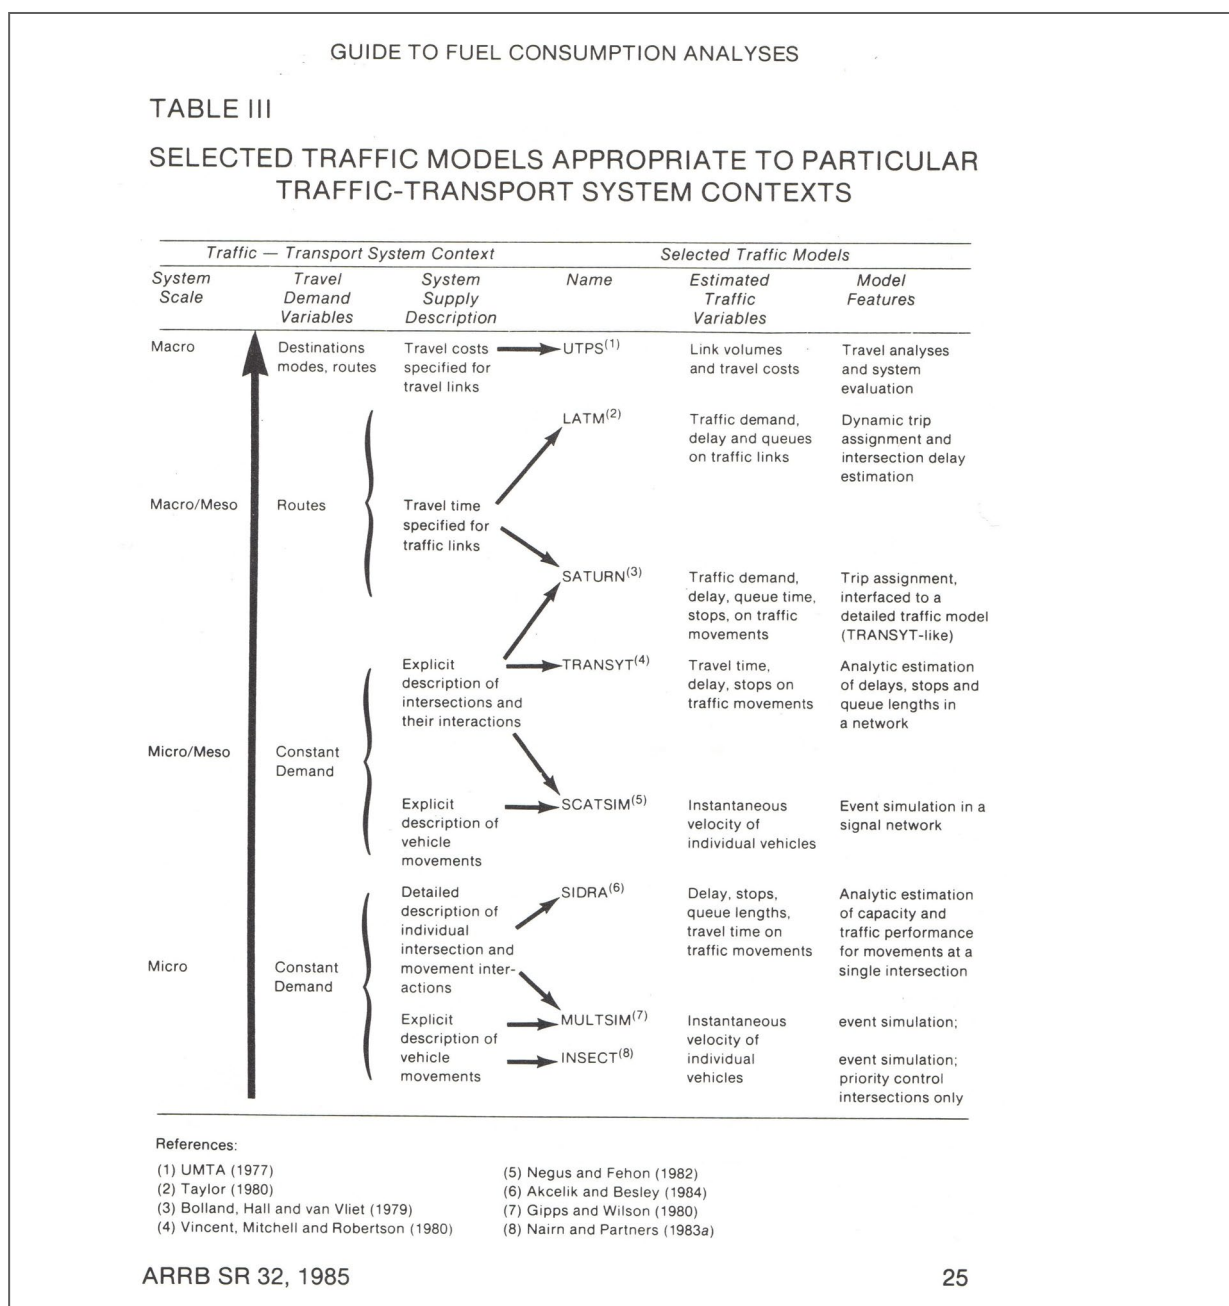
GUIDE TO FUEL CONSUMPTION ANALYSES

TABLE III

SELECTED TRAFFIC MODELS APPROPRIATE TO PARTICULAR TRAFFIC-TRANSPORT SYSTEM CONTEXTS

| System Scale | Travel Demand Variables | System Supply Description | Name | Estimated Traffic Variables | Model Features |
|---|---|---|---|---|---|
| Macro | Destinations modes, routes | Travel costs specified for travel links | UTPS$^{(1)}$ | Link volumes and travel costs | Travel analyses and system evaluation |
| | | | LATM$^{(2)}$ | Traffic demand, delay and queues on traffic links | Dynamic trip assignment and intersection delay estimation |
| Macro/Meso | Routes | Travel time specified for traffic links | | | |
| | | | SATURN$^{(3)}$ | Traffic demand, delay, queue time, stops, on traffic movements | Trip assignment, interfaced to a detailed traffic model (TRANSYT-like) |
| | | Explicit description of intersections and their interactions | TRANSYT$^{(4)}$ | Travel time, delay, stops on traffic movements | Analytic estimation of delays, stops and queue lengths in a network |
| Micro/Meso | Constant Demand | | | | |
| | | Explicit description of vehicle movements | SCATSIM$^{(5)}$ | Instantaneous velocity of individual vehicles | Event simulation in a signal network |
| | | Detailed description of individual intersection and movement interactions | SIDRA$^{(6)}$ | Delay, stops, queue lengths, travel time on traffic movements | Analytic estimation of capacity and traffic performance for movements at a single intersection |
| Micro | Constant Demand | | | | |
| | | Explicit description of vehicle movements | MULTSIM$^{(7)}$ | Instantaneous velocity of individual vehicles | event simulation; |
| | | | INSECT$^{(8)}$ | | event simulation; priority control intersections only |

Traffic — Transport System Context | Selected Traffic Models

References:
(1) UMTA (1977)
(2) Taylor (1980)
(3) Bolland, Hall and van Vliet (1979)
(4) Vincent, Mitchell and Robertson (1980)
(5) Negus and Fehon (1982)
(6) Akcelik and Besley (1984)
(7) Gipps and Wilson (1980)
(8) Nairn and Partners (1983a)

ARRB SR 32, 1985

25